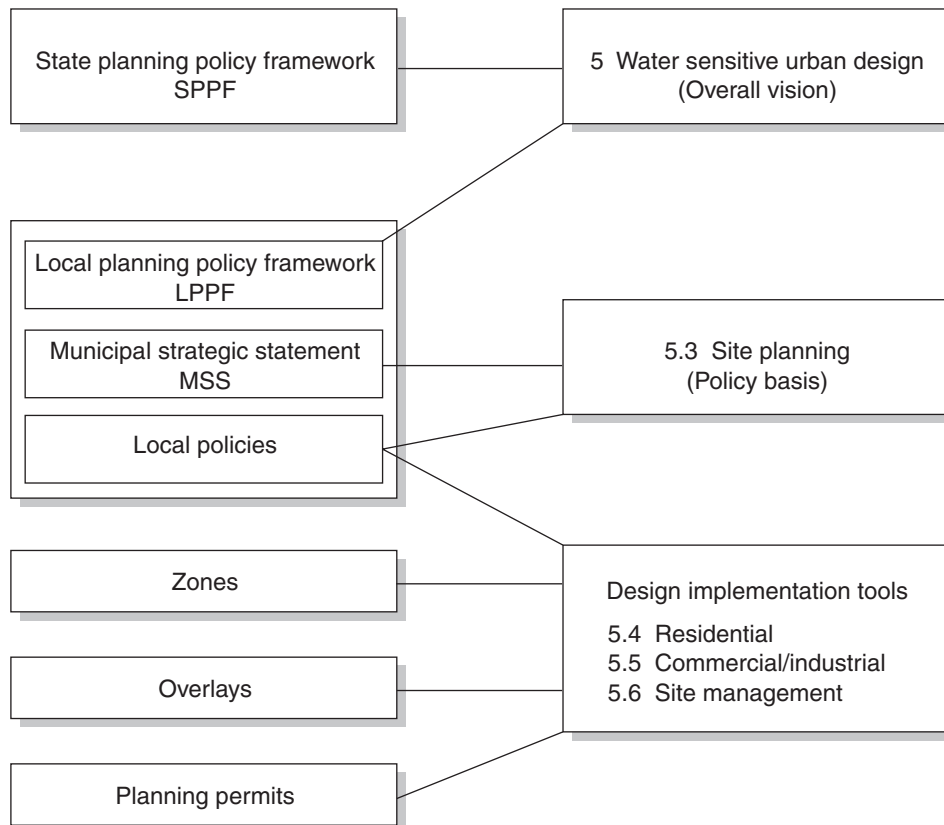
State planning policy framework
SPPF

5 Water sensitive urban design
(Overall vision)

Local planning policy framework
LPPF

Municipal strategic statement
MSS

Local policies

5.3 Site planning
(Policy basis)

Zones

Overlays

Planning permits

Design implementation tools

5.4 Residential
5.5 Commercial/industrial
5.6 Site management